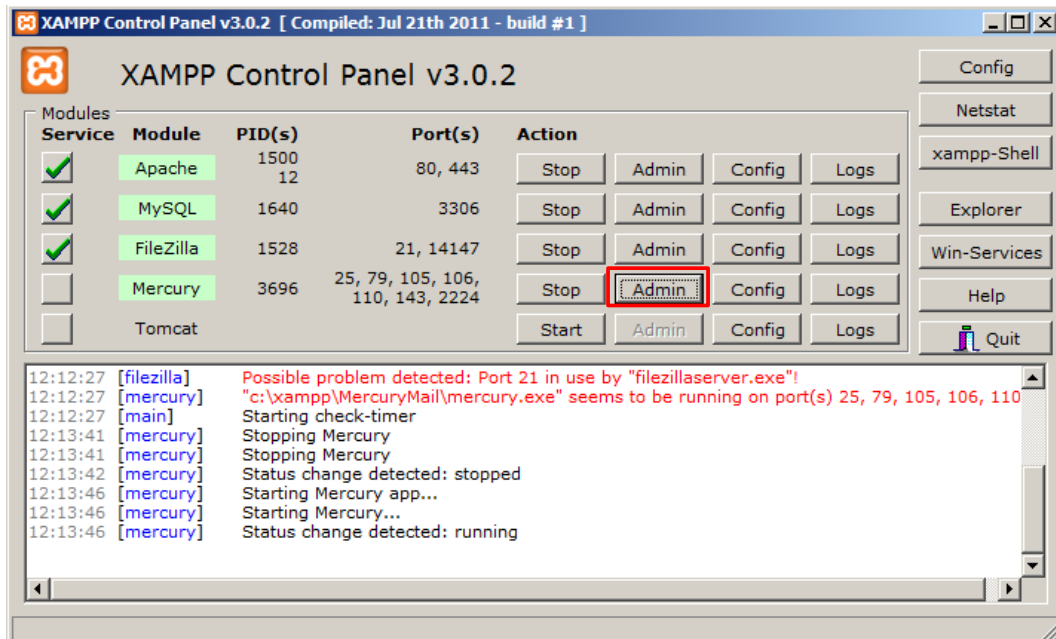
XAMPP Control Panel v3.0.2 [ Compiled: Jul 21th 2011 - build #1 ]

XAMPP Control Panel v3.0.2

Modules

| Service | Module | PID(s) | Port(s) | Action | | | |
|---|---|---|---|---|---|---|---|
| | Apache | 1500 12 | 80, 443 | Stop | Admin | Config | Logs |
| | MySQL | 1640 | 3306 | Stop | Admin | Config | Logs |
| | FileZilla | 1528 | 21, 14147 | Stop | Admin | Config | Logs |
| | Mercury | 3696 | 25, 79, 105, 106, 110, 143, 2224 | Stop | Admin | Config | Logs |
| | Tomcat | | | Start | Admin | Config | Logs |

Config
Netstat
xampp-Shell
Explorer
Win-Services
Help
Quit

12:12:27 [filezilla] Possible problem detected: Port 21 in use by "filezillaserver.exe"!
12:12:27 [mercury] "c:\xampp\MercuryMail\mercury.exe" seems to be running on port(s) 25, 79, 105, 106, 110
12:12:27 [main] Starting check-timer
12:13:41 [mercury] Stopping Mercury
12:13:41 [mercury] Stopping Mercury
12:13:42 [mercury] Status change detected: stopped
12:13:46 [mercury] Starting Mercury app...
12:13:46 [mercury] Starting Mercury...
12:13:46 [mercury] Status change detected: running